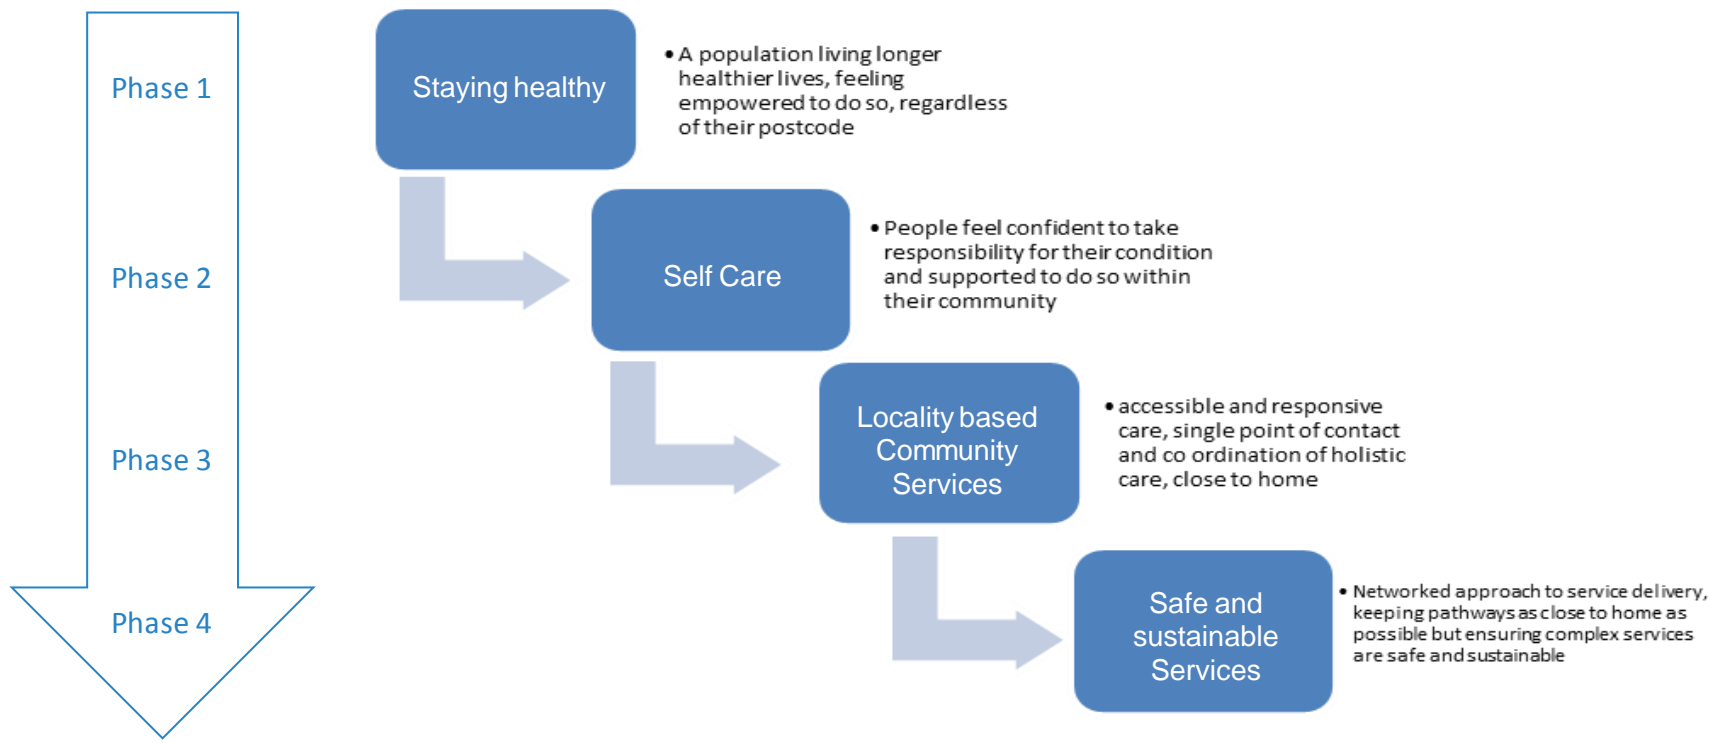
Phase 1

Phase 2

Phase 3

Phase 4

Staying healthy

• A population living longer healthier lives, feeling empowered to do so, regardless of their postcode

Self Care

• People feel confident to take responsibility for their condition and supported to do so within their community

Locality based Community Services

• accessible and responsive care, single point of contact and co ordination of holistic care, close to home

Safe and sustainable Services

• Networked approach to service delivery, keeping pathways as close to home as possible but ensuring complex services are safe and sustainable